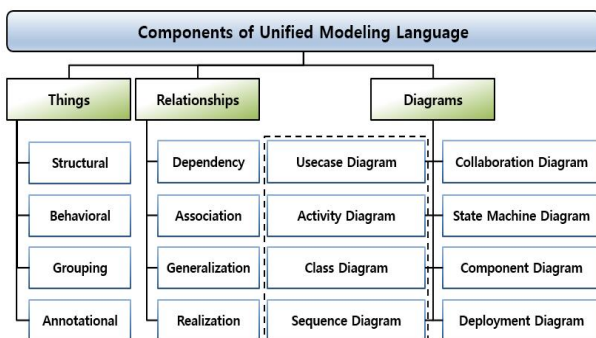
Components of Unified Modeling Language

Things
Structural
Behavioral
Grouping
Annotational

Relationships
Dependency
Association
Generalization
Realization

Diagrams
Usecase Diagram
Activity Diagram
Class Diagram
Sequence Diagram
Collaboration Diagram
State Machine Diagram
Component Diagram
Deployment Diagram